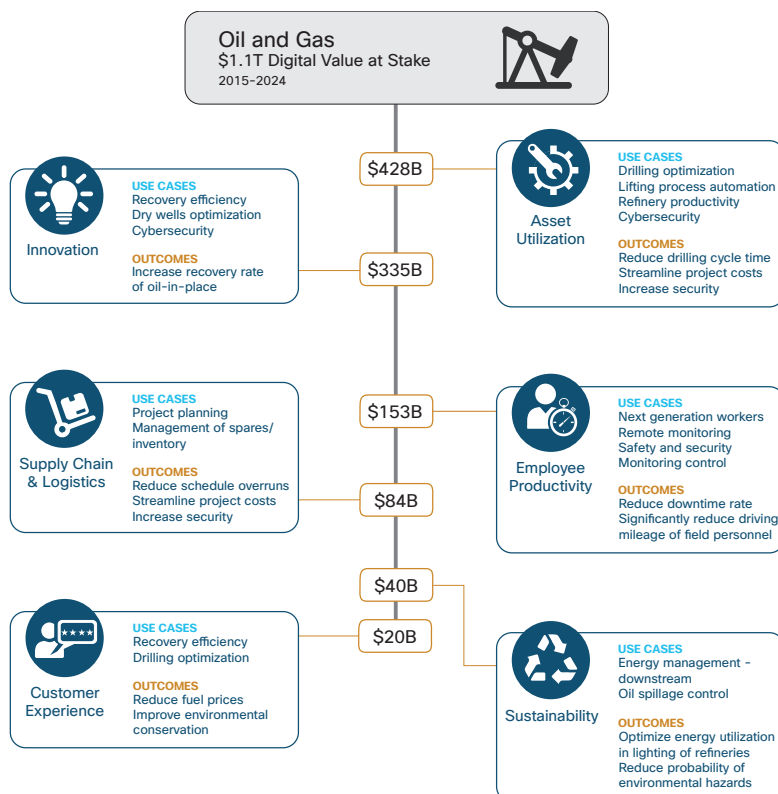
Oil and Gas
\$1.1T Digital Value at Stake
2015–2024

\$428B

Asset Utilization

USE CASES
Drilling optimization
Lifting process automation
Refinery productivity
Cybersecurity

OUTCOMES
Reduce drilling cycle time
Streamline project costs
Increase security

Innovation

USE CASES
Recovery efficiency
Dry wells optimization
Cybersecurity

OUTCOMES
Increase recovery rate of oil-in-place

\$335B

Supply Chain & Logistics

USE CASES
Project planning
Management of spares/ inventory

OUTCOMES
Reduce schedule overruns
Streamline project costs
Increase security

\$153B

Employee Productivity

USE CASES
Next generation workers
Remote monitoring
Safety and security
Monitoring control

OUTCOMES
Reduce downtime rate
Significantly reduce driving mileage of field personnel

\$84B

\$40B

\$20B

Customer Experience

USE CASES
Recovery efficiency
Drilling optimization

OUTCOMES
Reduce fuel prices
Improve environmental conservation

Sustainability

USE CASES
Energy management - downstream
Oil spillage control

OUTCOMES
Optimize energy utilization in lighting of refineries
Reduce probability of environmental hazards